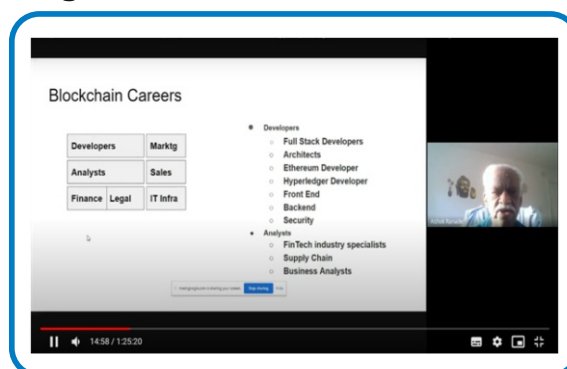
Blockchain Careers

| Developers | | Marktg |
|---|---|---|
| Analysts | | Sales |
| Finance | Legal | IT Infra |

- Developers
  - Full Stack Developers
  - Architects
  - Ethereum Developer
  - Hyperledger Developer
  - Front End
  - Backend
  - Security
- Analysts
  - FinTech industry specialists
  - Supply Chain
  - Business Analysts

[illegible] is sharing your screen. Stop sharing Hide

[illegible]

14:58 / 1:25:20